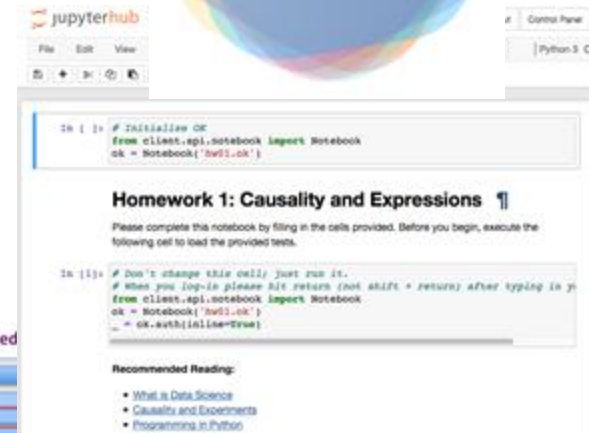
jupyterhub
File Edit View
Control Panel
Python 3

In [ ]: # Initialize OK
from client.api.notebook import Notebook
ok = Notebook('hw01.ok')

Homework 1: Causality and Expressions ¶

Please complete this notebook by filling in the cells provided. Before you begin, execute the following cell to load the provided tests.

In [1]: # Don't change this cell; just run it.
# When you log-in please hit return (not shift + return) after typing in y
from client.api.notebook import Notebook
ok = Notebook('hw01.ok')
_ = ok.auth(inline=True)

ed

Recommended Reading:

• What is Data Science
• Causality and Experiments
• Programming in Python